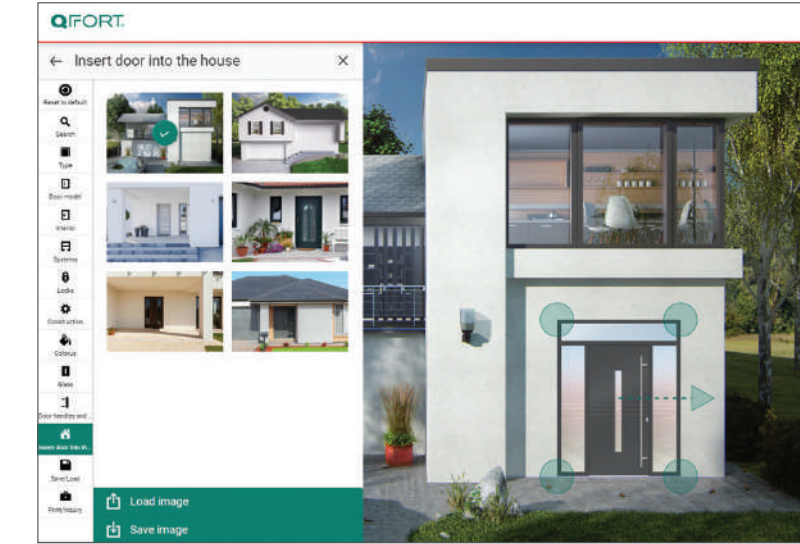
QFORT

← Insert door into the house ×

Reset to default
Search
Type
Door model
Interior
Systems
Locks
Construction
Colours
Glass
Door handles and...
Insert door into th...
Save/Load
Print/Inquiry

Load image
Save image